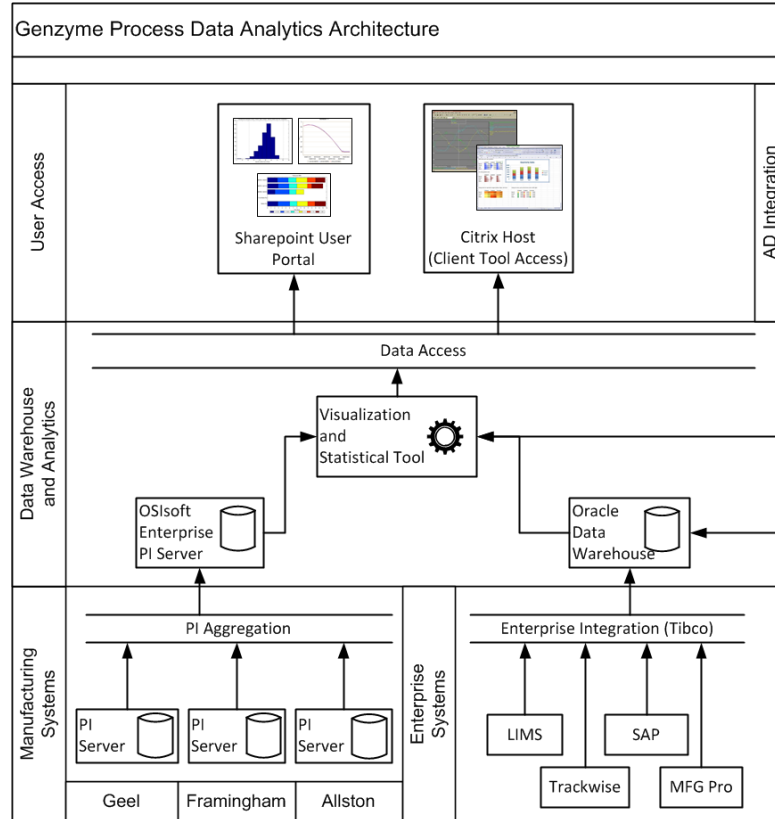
Genzyme Process Data Analytics Architecture

User Access

Sharepoint User Portal

Citrix Host (Client Tool Access)

AD Integration

Data Warehouse and Analytics

Data Access

Visualization and Statistical Tool

OSIsoft Enterprise PI Server

Oracle Data Warehouse

Manufacturing Systems

PI Aggregation

PI Server

PI Server

PI Server

Geel

Framingham

Allston

Enterprise Systems

Enterprise Integration (Tibco)

LIMS

SAP

Trackwise

MFG Pro